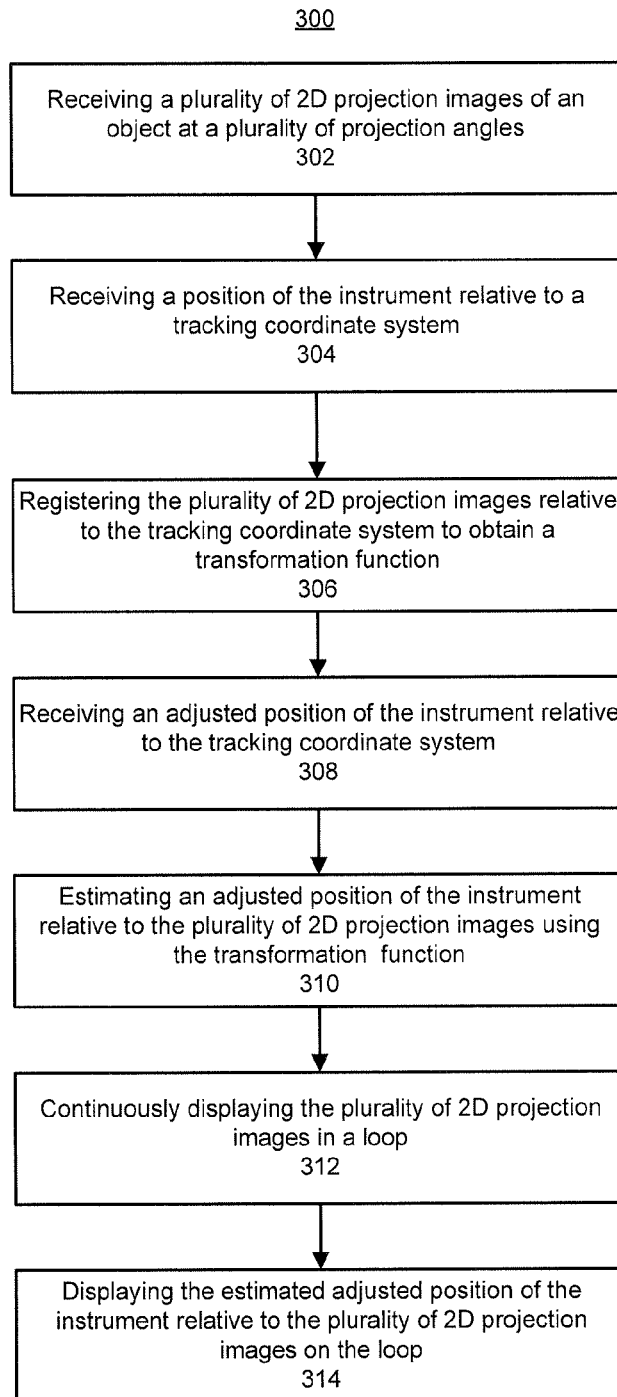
300

Receiving a plurality of 2D projection images of an object at a plurality of projection angles
302

Receiving a position of the instrument relative to a tracking coordinate system
304

Registering the plurality of 2D projection images relative to the tracking coordinate system to obtain a transformation function
306

Receiving an adjusted position of the instrument relative to the tracking coordinate system
308

Estimating an adjusted position of the instrument relative to the plurality of 2D projection images using the transformation function
310

Continuously displaying the plurality of 2D projection images in a loop
312

Displaying the estimated adjusted position of the instrument relative to the plurality of 2D projection images on the loop
314